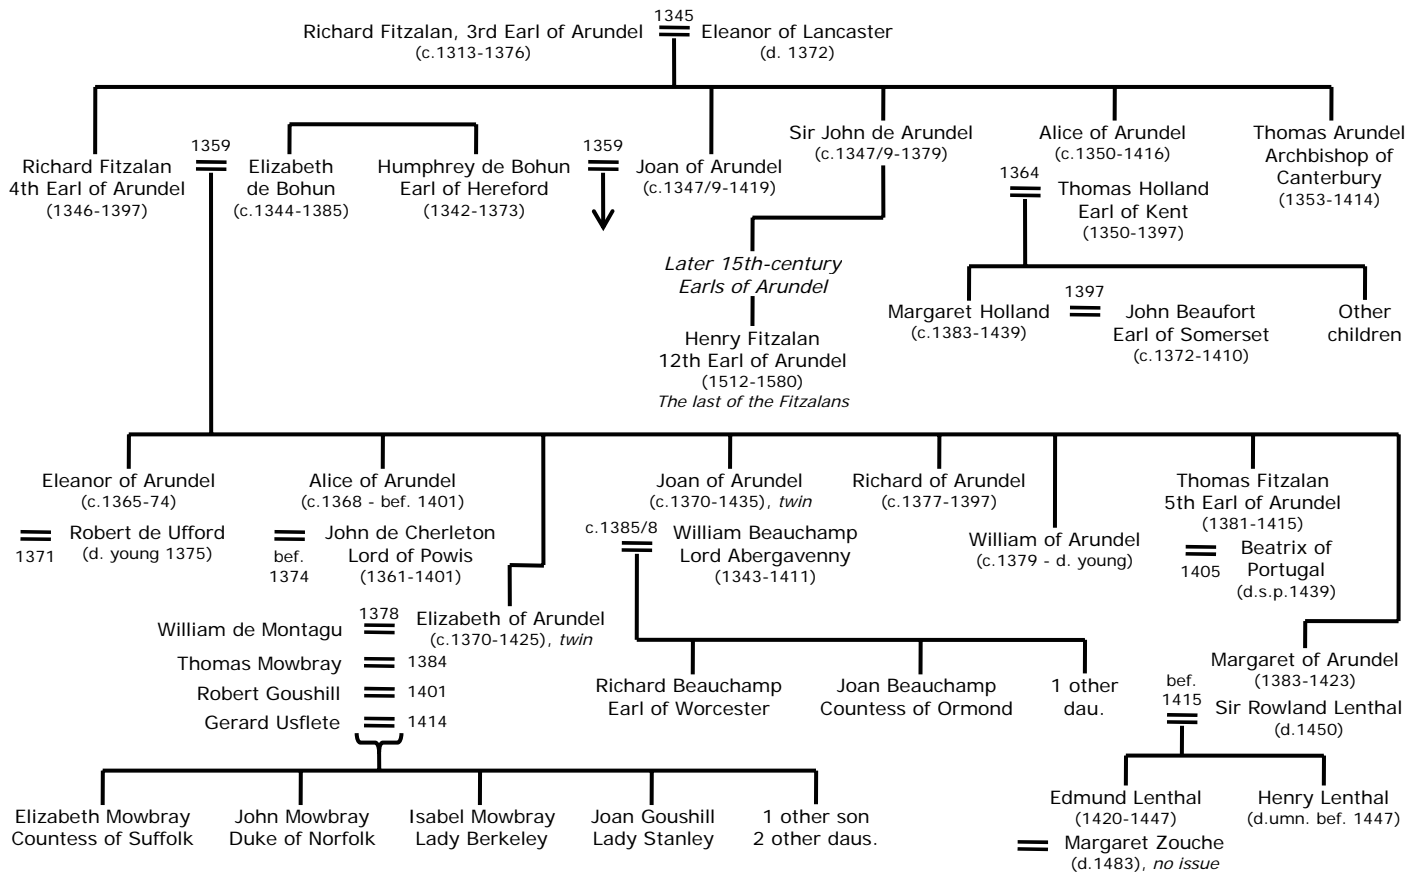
1345
Richard Fitzalan, 3rd Earl of Arundel (c.1313-1376) = Eleanor of Lancaster (d. 1372)

Richard Fitzalan
4th Earl of Arundel
(1346-1397)

1359

Elizabeth
de Bohun
(c.1344-1385)

Humphrey de Bohun
Earl of Hereford
(1342-1373)

1359

Joan of Arundel
(c.1347/9-1419)

Sir John de Arundel
(c.1347/9-1379)

Later 15th-century
Earls of Arundel

Henry Fitzalan
12th Earl of Arundel
(1512-1580)
The last of the Fitzalans

Alice of Arundel
(c.1350-1416)

1364

Thomas Holland
Earl of Kent
(1350-1397)

Margaret Holland
(c.1383-1439)

1397

John Beaufort
Earl of Somerset
(c.1372-1410)

Other
children

Thomas Arundel
Archbishop of
Canterbury
(1353-1414)

Eleanor of Arundel
(c.1365-74)

1371

Robert de Ufford
(d. young 1375)

Alice of Arundel
(c.1368 - bef. 1401)

bef.
1374

John de Cherleton
Lord of Powis
(1361-1401)

William de Montagu
1378
Thomas Mowbray
1384
Robert Goushill
1401
Gerard Usflete
1414

Elizabeth of Arundel
(c.1370-1425), twin

Elizabeth Mowbray
Countess of Suffolk

John Mowbray
Duke of Norfolk

Isabel Mowbray
Lady Berkeley

Joan Goushill
Lady Stanley

1 other son
2 other daus.

Joan of Arundel
(c.1370-1435), twin

c.1385/8

William Beauchamp
Lord Abergavenny
(1343-1411)

Richard Beauchamp
Earl of Worcester

Joan Beauchamp
Countess of Ormond

1 other
dau.

Richard of Arundel
(c.1377-1397)

William of Arundel
(c.1379 - d. young)

Thomas Fitzalan
5th Earl of Arundel
(1381-1415)

1405

Beatrix of
Portugal
(d.s.p.1439)

Margaret of Arundel
(1383-1423)

bef.
1415

Sir Rowland Lenthal
(d.1450)

Edmund Lenthal
(1420-1447)

Margaret Zouche
(d.1483), no issue

Henry Lenthal
(d.umn. bef. 1447)